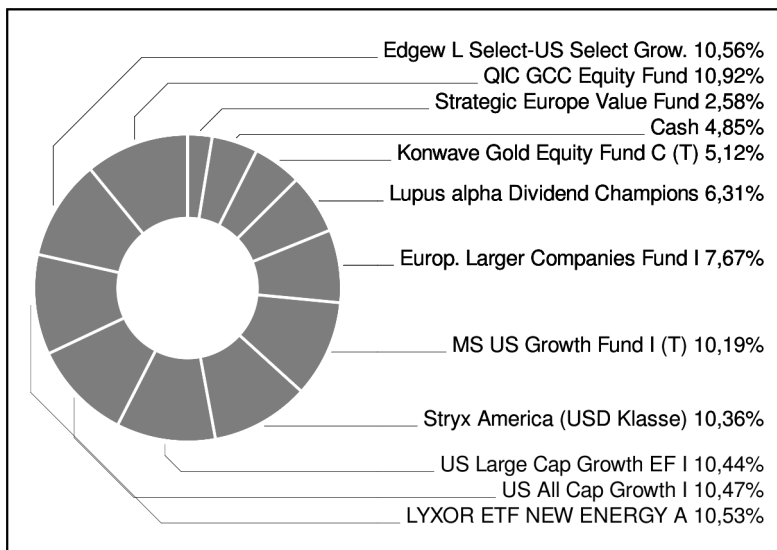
Edgew L Select-US Select Grow. 10,56%
QIC GCC Equity Fund 10,92%
Strategic Europe Value Fund 2,58%
Cash 4,85%
Konwave Gold Equity Fund C (T) 5,12%
Lupus alpha Dividend Champions 6,31%
Europ. Larger Companies Fund I 7,67%
MS US Growth Fund I (T) 10,19%
Stryx America (USD Klasse) 10,36%
US Large Cap Growth EF I 10,44%
US All Cap Growth I 10,47%
LYXOR ETF NEW ENERGY A 10,53%